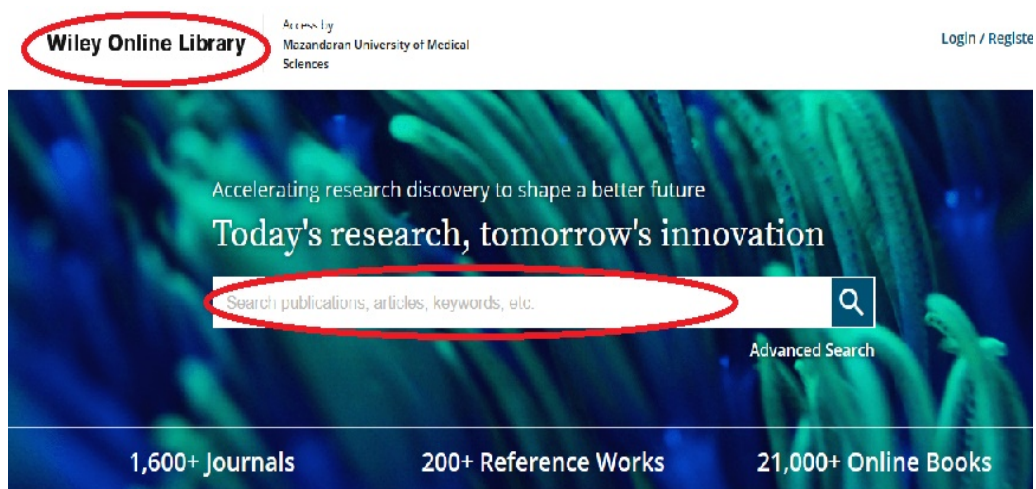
Wiley Online Library

Access by
Mazandaran University of Medical Sciences

Login / Registe

Accelerating research discovery to shape a better future

Today's research, tomorrow's innovation

Search publications, articles, keywords, etc.

Advanced Search

1,600+ Journals

200+ Reference Works

21,000+ Online Books